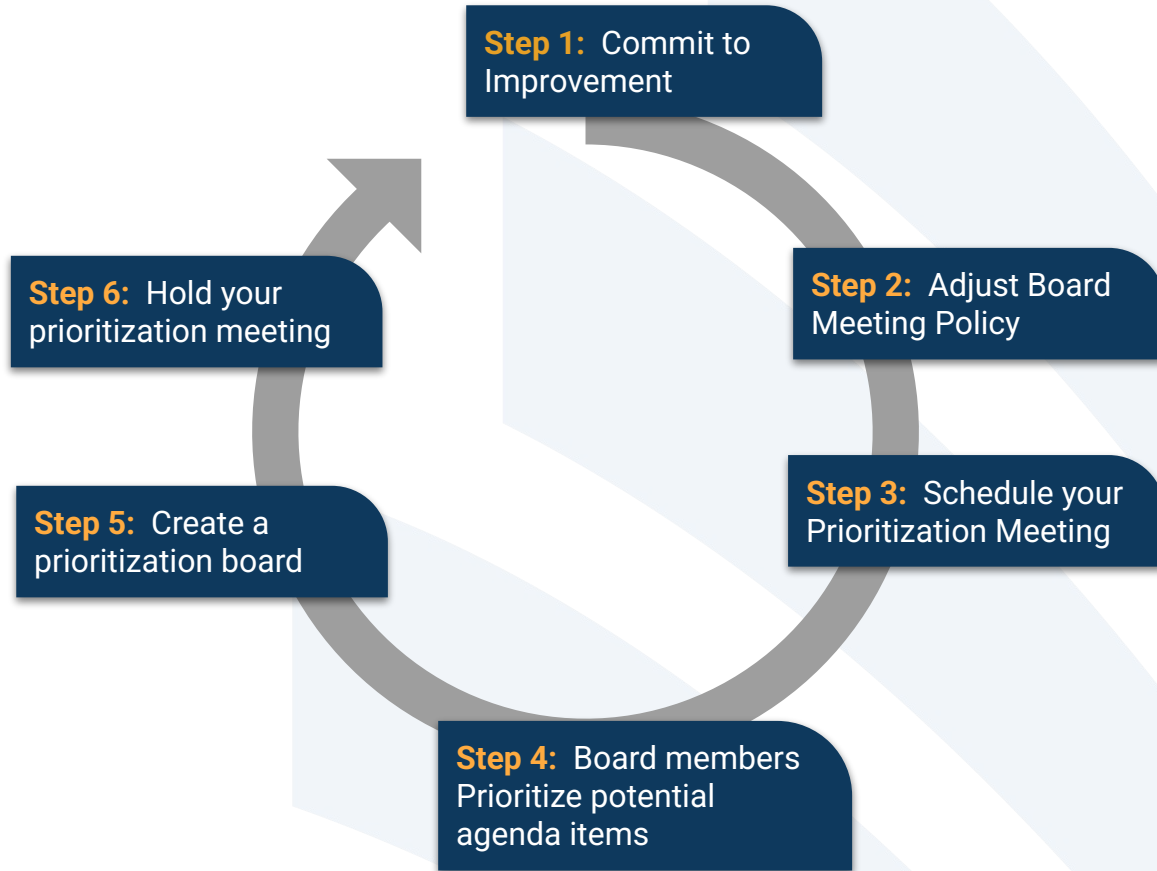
Step 1: Commit to Improvement

Step 2: Adjust Board Meeting Policy

Step 3: Schedule your Prioritization Meeting

Step 4: Board members Prioritize potential agenda items

Step 5: Create a prioritization board

Step 6: Hold your prioritization meeting